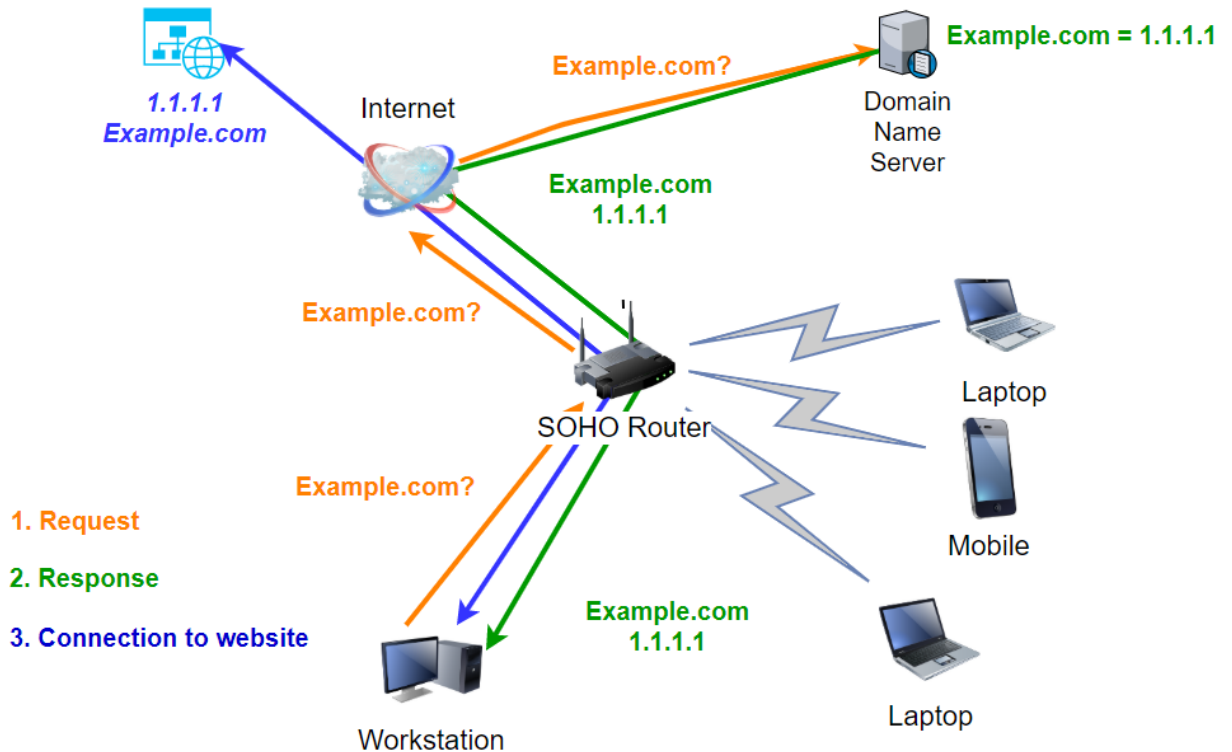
1.1.1.1
Example.com

Internet

Example.com?

Example.com = 1.1.1.1

Domain Name Server

Example.com
1.1.1.1

Example.com?

SOHO Router

Laptop

Mobile

Laptop

Example.com?

1. Request

2. Response

3. Connection to website

Example.com
1.1.1.1

Workstation